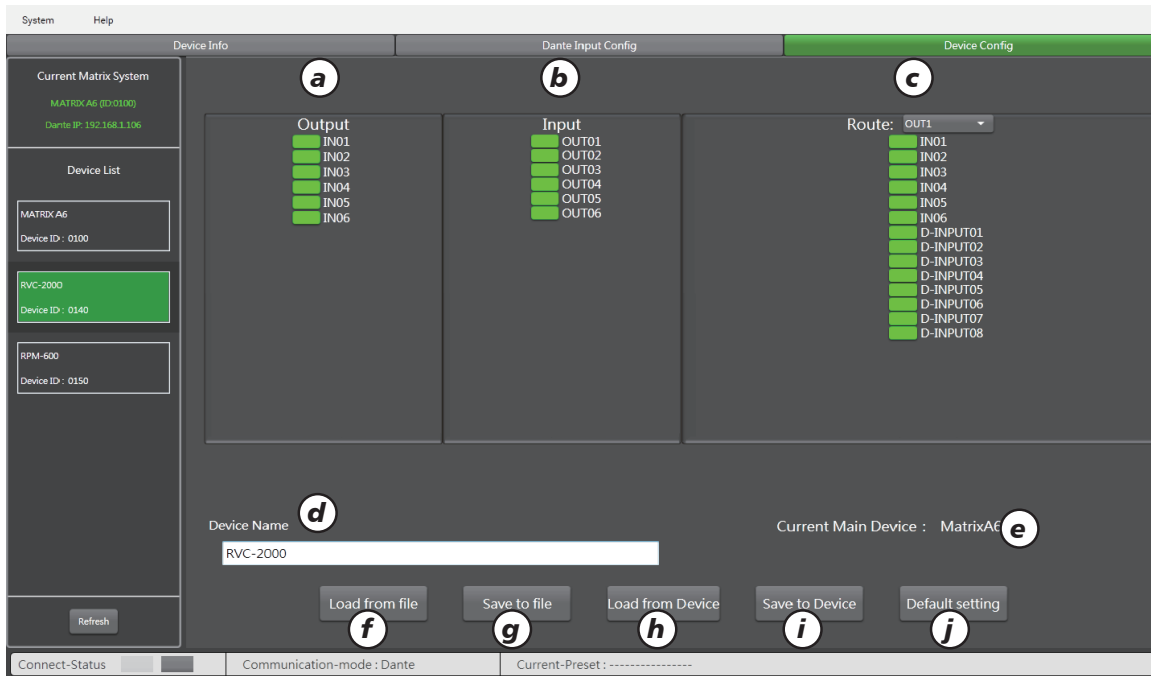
System Help

Device Info | Dante Input Config | Device Config

Current Matrix System
MATRIX A6 (ID:0100)
Dante IP: 192.168.1.106

Device List

MATRIX A6
Device ID : 0100

RVC-2000
Device ID : 0140

RPM-600
Device ID : 0150

Refresh

a

b

c

Output
IN01
IN02
IN03
IN04
IN05
IN06

Input
OUT01
OUT02
OUT03
OUT04
OUT05
OUT06

Route: OUT1
IN01
IN02
IN03
IN04
IN05
IN06
D-INPUT01
D-INPUT02
D-INPUT03
D-INPUT04
D-INPUT05
D-INPUT06
D-INPUT07
D-INPUT08

Device Name d
RVC-2000

Current Main Device : MatrixA6 e

Load from file f
Save to file g
Load from Device h
Save to Device i
Default setting j

Connect-Status | Communication-mode : Dante | Current-Preset : ----------------